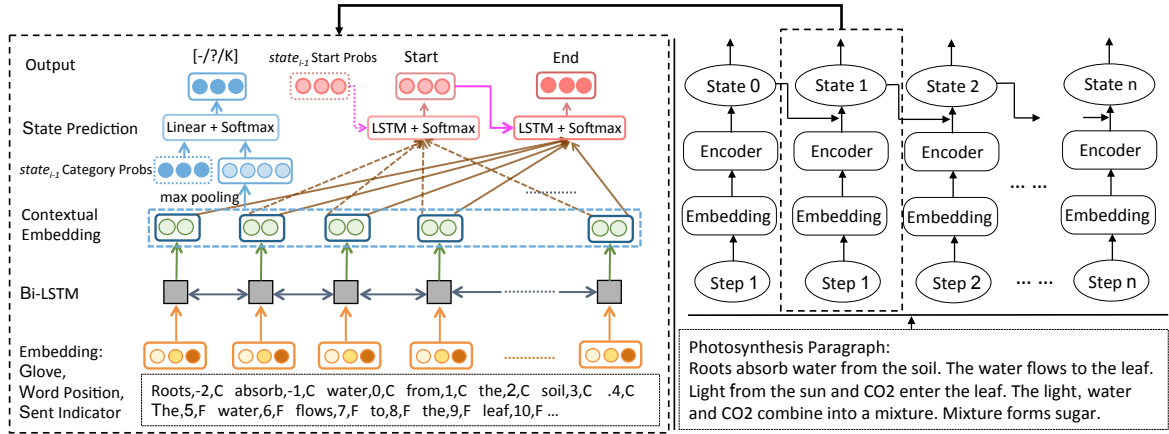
Output

[-/?/K]

$state_{i-1}$ Start Probs

Start

End

State Prediction

Linear + Softmax

LSTM + Softmax

LSTM + Softmax

$state_{i-1}$ Category Probs

max pooling

Contextual Embedding

Bi-LSTM

Embedding: Glove, Word Position, Sent Indicator

Roots,-2,C absorb,-1,C water,0,C from,1,C the,2,C soil,3,C .4,C The,5,F water,6,F flows,7,F to,8,F the,9,F leaf,10,F ...

State 0

State 1

State 2

State n

Encoder

Encoder

Encoder

Encoder

Embedding

Embedding

Embedding

Embedding

... ...

Step 1

Step 1

Step 2

... ...

Step n

Photosynthesis Paragraph:
Roots absorb water from the soil. The water flows to the leaf. Light from the sun and CO2 enter the leaf. The light, water and CO2 combine into a mixture. Mixture forms sugar.